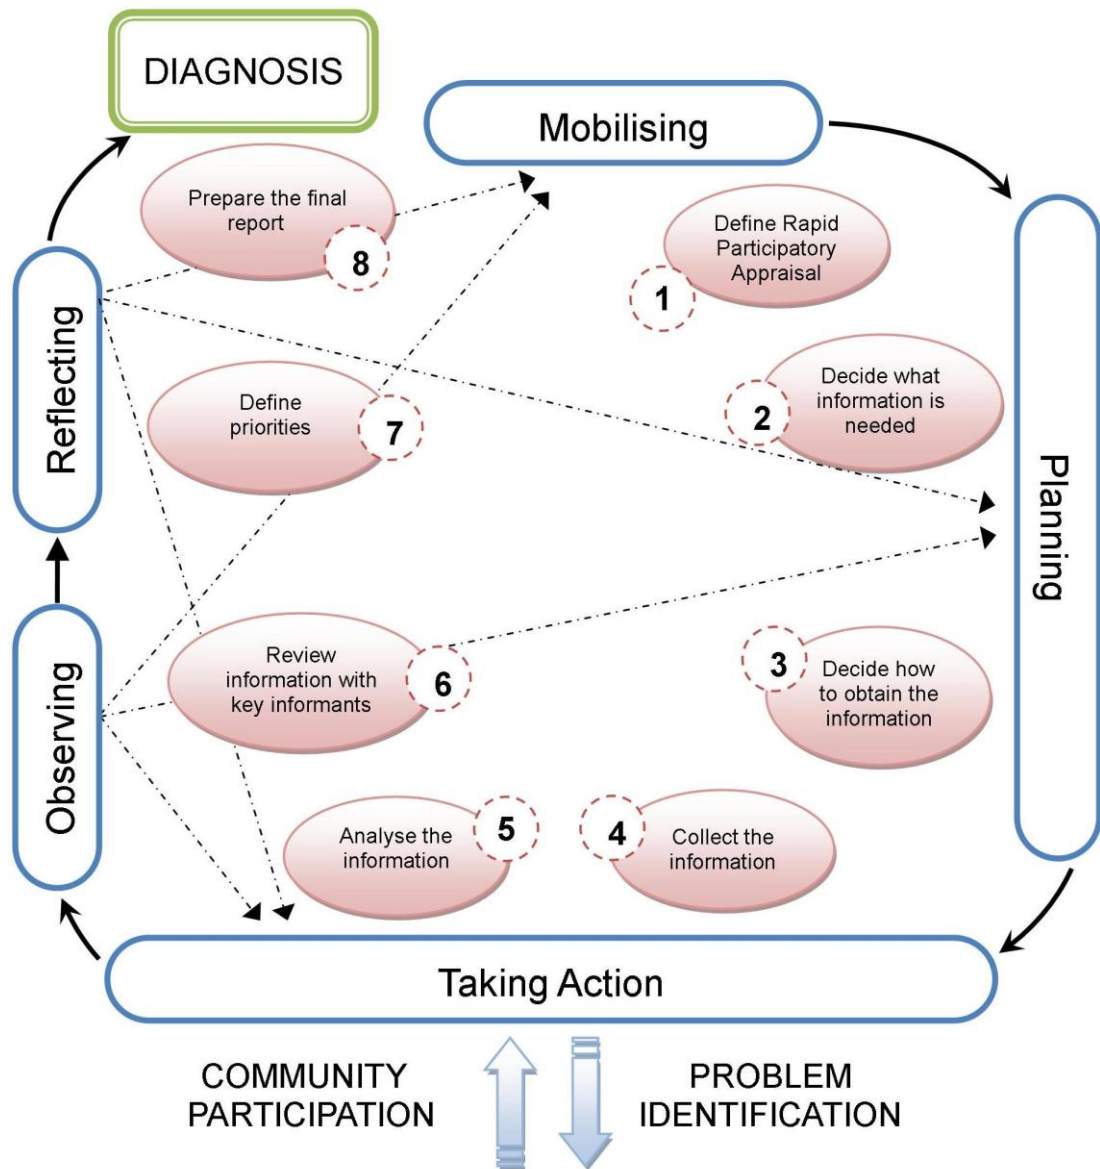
DIAGNOSIS

Mobilising

Prepare the final report
8

Define Rapid Participatory Appraisal
1

Reflecting

Define priorities
7

Decide what information is needed
2

Planning

Observing

Review information with key informants
6

3
Decide how to obtain the information

Analyse the information
5

4
Collect the information

Taking Action

COMMUNITY PARTICIPATION

PROBLEM IDENTIFICATION